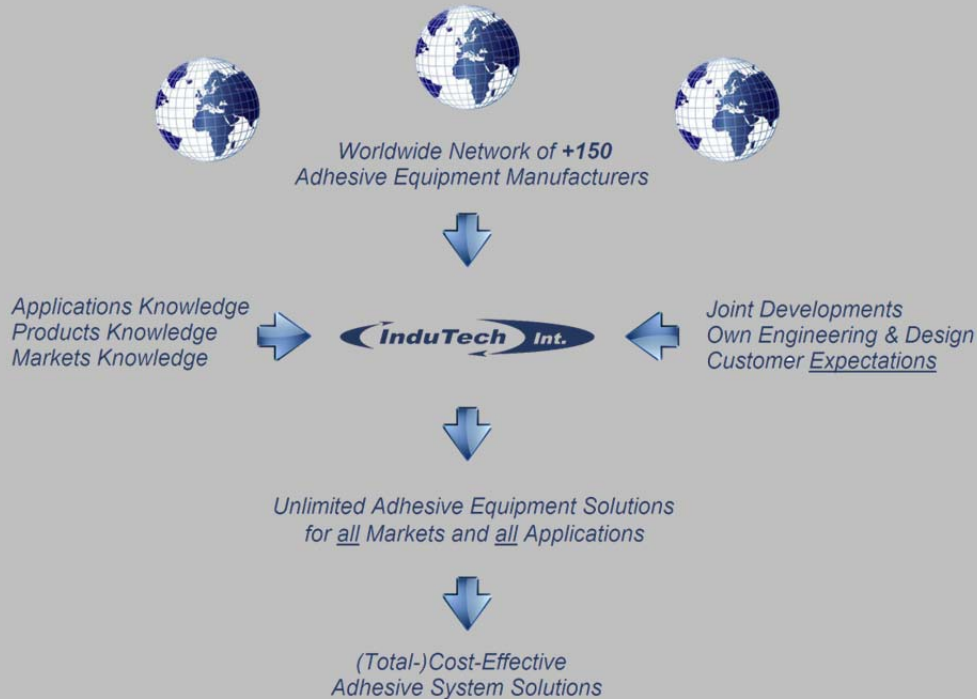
Worldwide Network of +150
Adhesive Equipment Manufacturers

Applications Knowledge
Products Knowledge
Markets Knowledge

InduTech Int.

Joint Developments
Own Engineering & Design
Customer Expectations

Unlimited Adhesive Equipment Solutions
for all Markets and all Applications

(Total-)Cost-Effective
Adhesive System Solutions